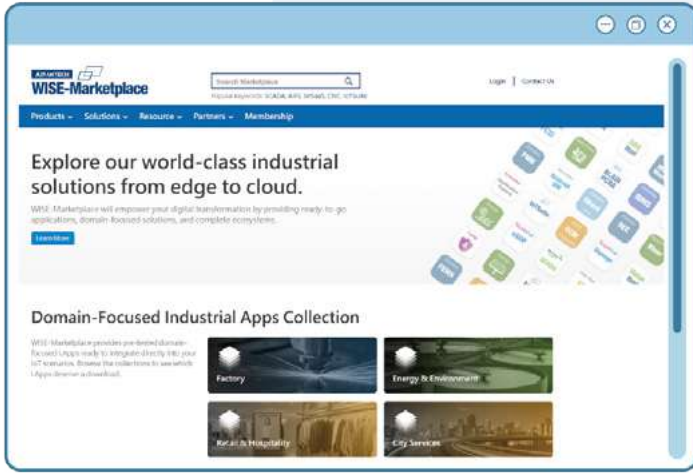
ADVANTECH WISE-Marketplace

Search Marketplace

Popular keywords: SCADA, AI/IS, WISdAS, CNC, UTSlink

Login | Contact Us

Products ⌄ Solutions ⌄ Resource ⌄ Partners ⌄ Membership

Explore our world-class industrial solutions from edge to cloud.

WISE-Marketplace will empower your digital transformation by providing ready-to-go applications, domain-focused solutions, and complete ecosystems.

Learn More

Domain-Focused Industrial Apps Collection

WISE-Marketplace provides pre-tested domain-focused I.Apps ready to integrate directly into your IoT scenarios. Browse the collections to see which I.Apps deserve a download.

Factory

Energy & Environment

Retail & Hospitality

City Services